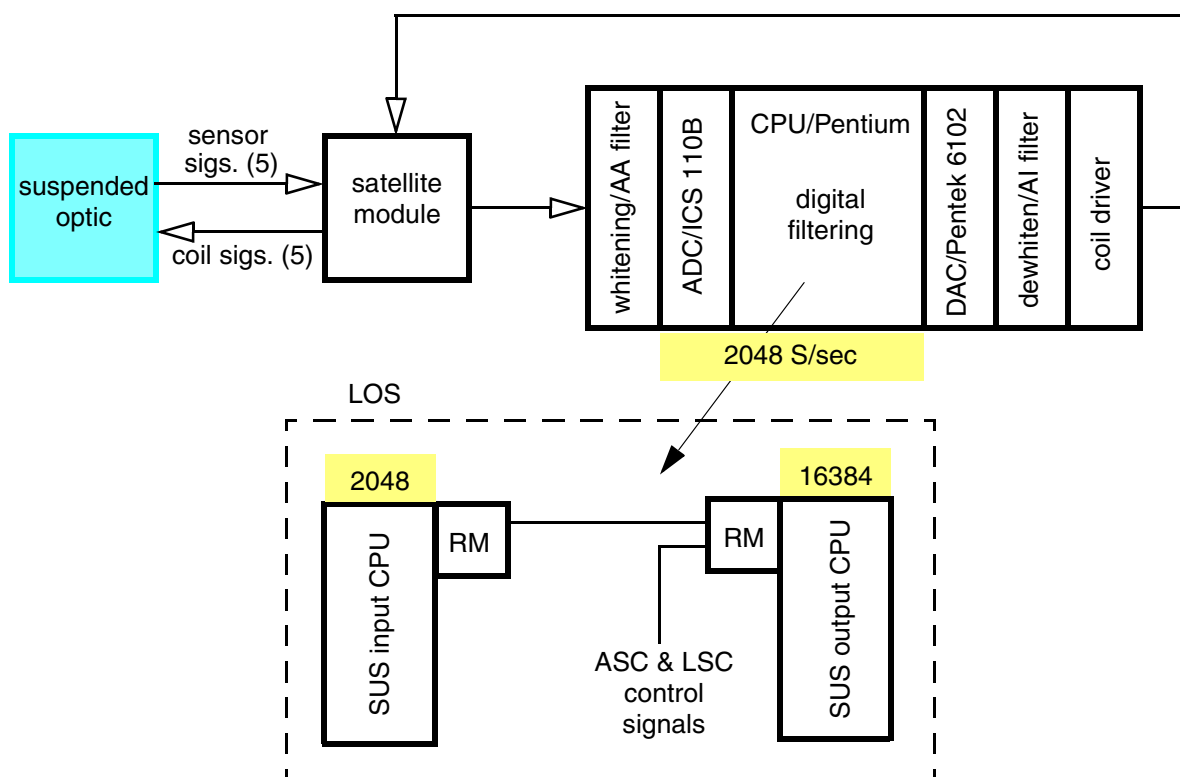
suspended optic

sensor sigs. (5)

coil sigs. (5)

satellite module

whitening/AA filter

ADC/ICS 110B

CPU/Pentium

digital filtering

DAC/Pentek 6102

dewhiten/AI filter

coil driver

2048 S/sec

LOS

2048

SUS input CPU

RM

RM

16384

SUS output CPU

ASC & LSC control signals